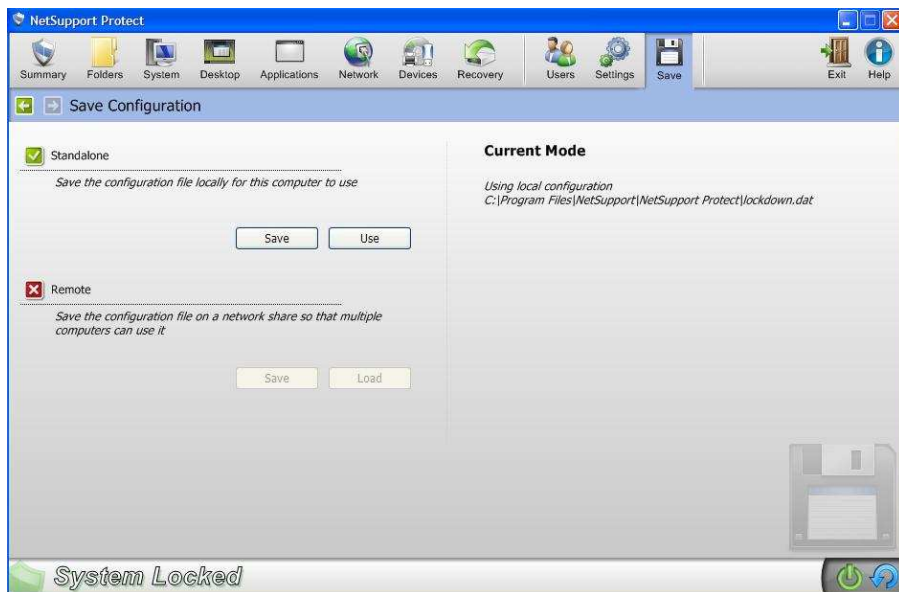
NetSupport Protect

Summary Folders System Desktop Applications Network Devices Recovery Users Settings Save Exit Help

Save Configuration

Standalone

Save the configuration file locally for this computer to use

Save Use

Remote

Save the configuration file on a network share so that multiple computers can use it

Save Load

Current Mode

Using local configuration
C:\Program Files\NetSupport\NetSupport Protect\lockdown.dat

System Locked